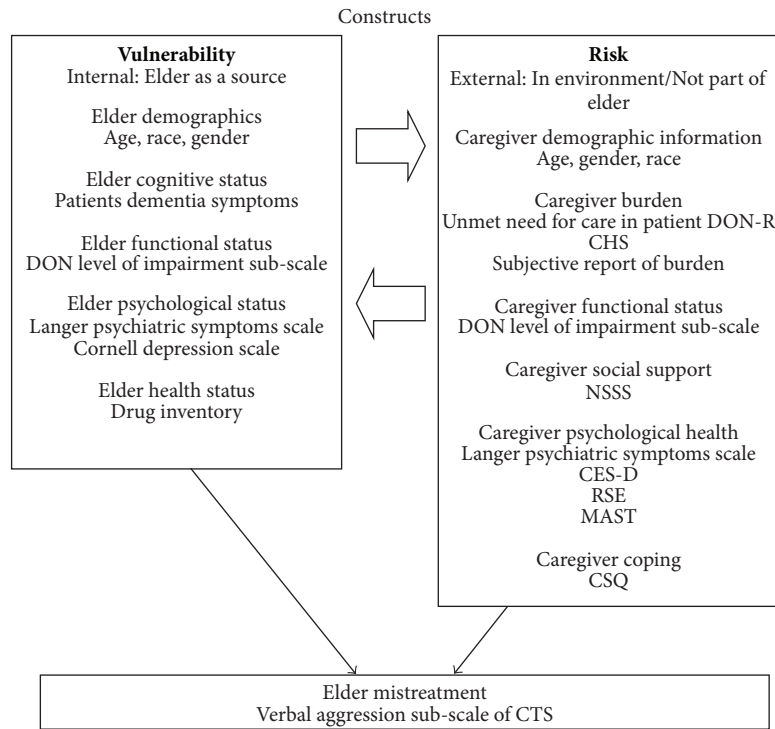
Constructs

**Vulnerability**
Internal: Elder as a source

Elder demographics
Age, race, gender

Elder cognitive status
Patients dementia symptoms

Elder functional status
DON level of impairment sub-scale

Elder psychological status
Langer psychiatric symptoms scale
Cornell depression scale

Elder health status
Drug inventory

**Risk**
External: In environment/Not part of elder

Caregiver demographic information
Age, gender, race

Caregiver burden
Unmet need for care in patient DON-R
CHS
Subjective report of burden

Caregiver functional status
DON level of impairment sub-scale

Caregiver social support
NSSS

Caregiver psychological health
Langer psychiatric symptoms scale
CES-D
RSE
MAST

Caregiver coping
CSQ

Elder mistreatment
Verbal aggression sub-scale of CTS